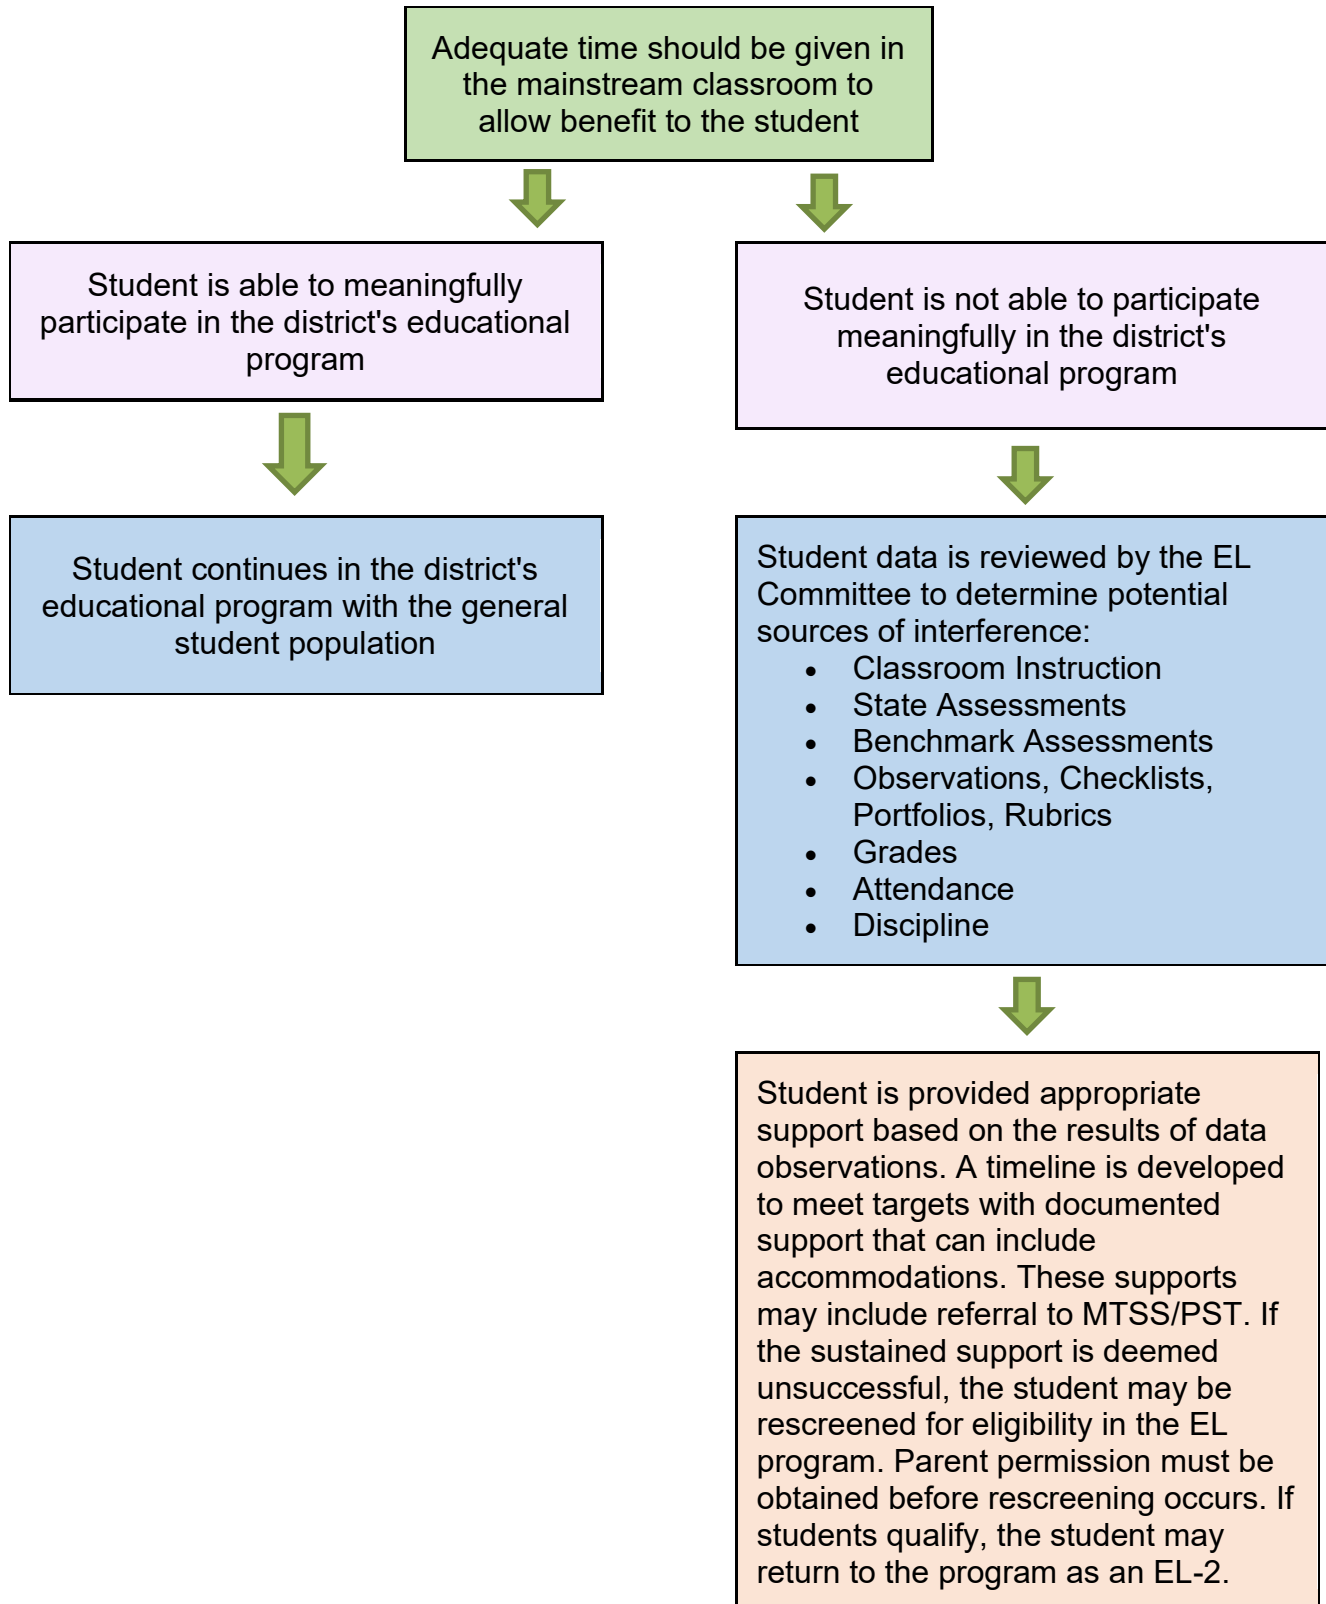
Adequate time should be given in the mainstream classroom to allow benefit to the student

Student is able to meaningfully participate in the district's educational program

Student continues in the district's educational program with the general student population

Student is not able to participate meaningfully in the district's educational program

Student data is reviewed by the EL Committee to determine potential sources of interference:
- Classroom Instruction
- State Assessments
- Benchmark Assessments
- Observations, Checklists, Portfolios, Rubrics
- Grades
- Attendance
- Discipline

Student is provided appropriate support based on the results of data observations. A timeline is developed to meet targets with documented support that can include accommodations. These supports may include referral to MTSS/PST. If the sustained support is deemed unsuccessful, the student may be rescreened for eligibility in the EL program. Parent permission must be obtained before rescreening occurs. If students qualify, the student may return to the program as an EL-2.